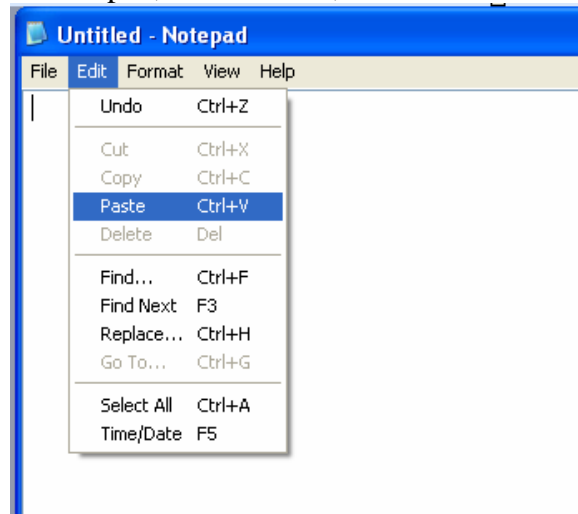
Untitled - Notepad

File Edit Format View Help

Undo Ctrl+Z

Cut Ctrl+X
Copy Ctrl+C
Paste Ctrl+V
Delete Del

Find... Ctrl+F
Find Next F3
Replace... Ctrl+H
Go To... Ctrl+G

Select All Ctrl+A
Time/Date F5